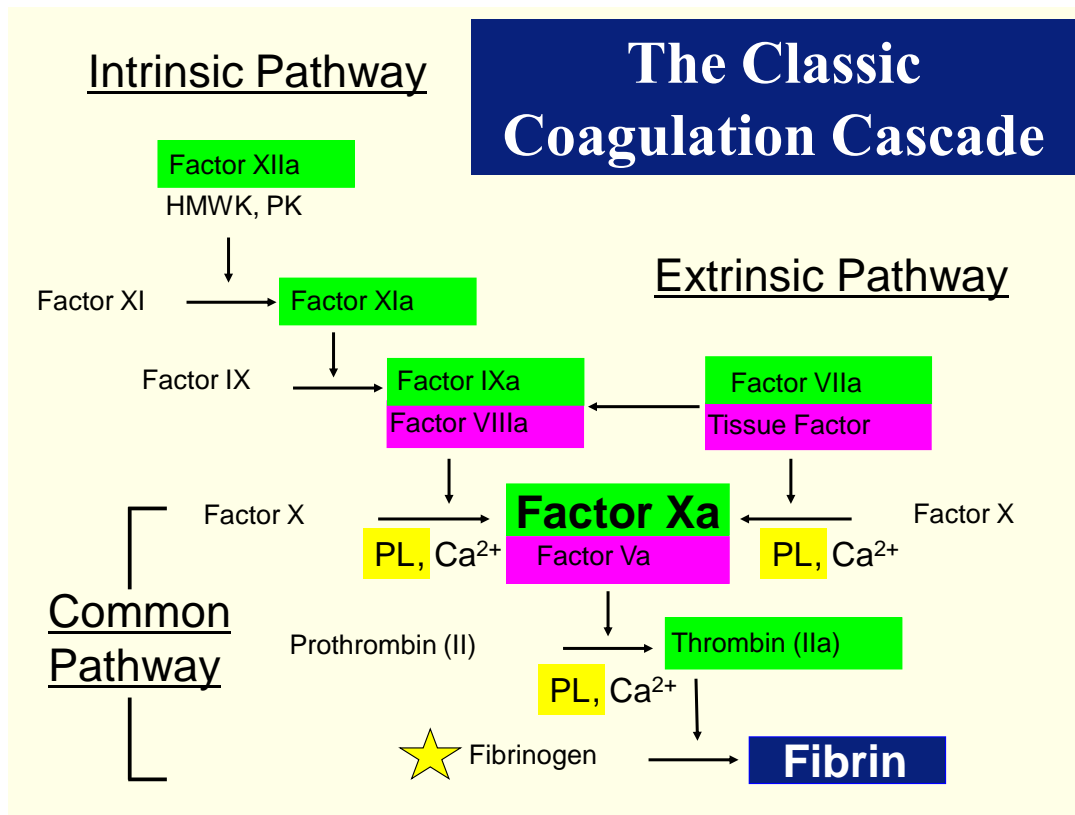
The Classic Coagulation Cascade

Intrinsic Pathway

Factor XIIa
HMWK, PK

Factor XI

Factor XIa

Extrinsic Pathway

Factor IX

Factor IXa
Factor VIIIa

Factor VIIa
Tissue Factor

Factor X

Factor Xa
Factor Va

Factor X

PL, $Ca^{2+}$

PL, $Ca^{2+}$

Common Pathway

Prothrombin (II)

Thrombin (IIa)

PL, $Ca^{2+}$

Fibrinogen

Fibrin